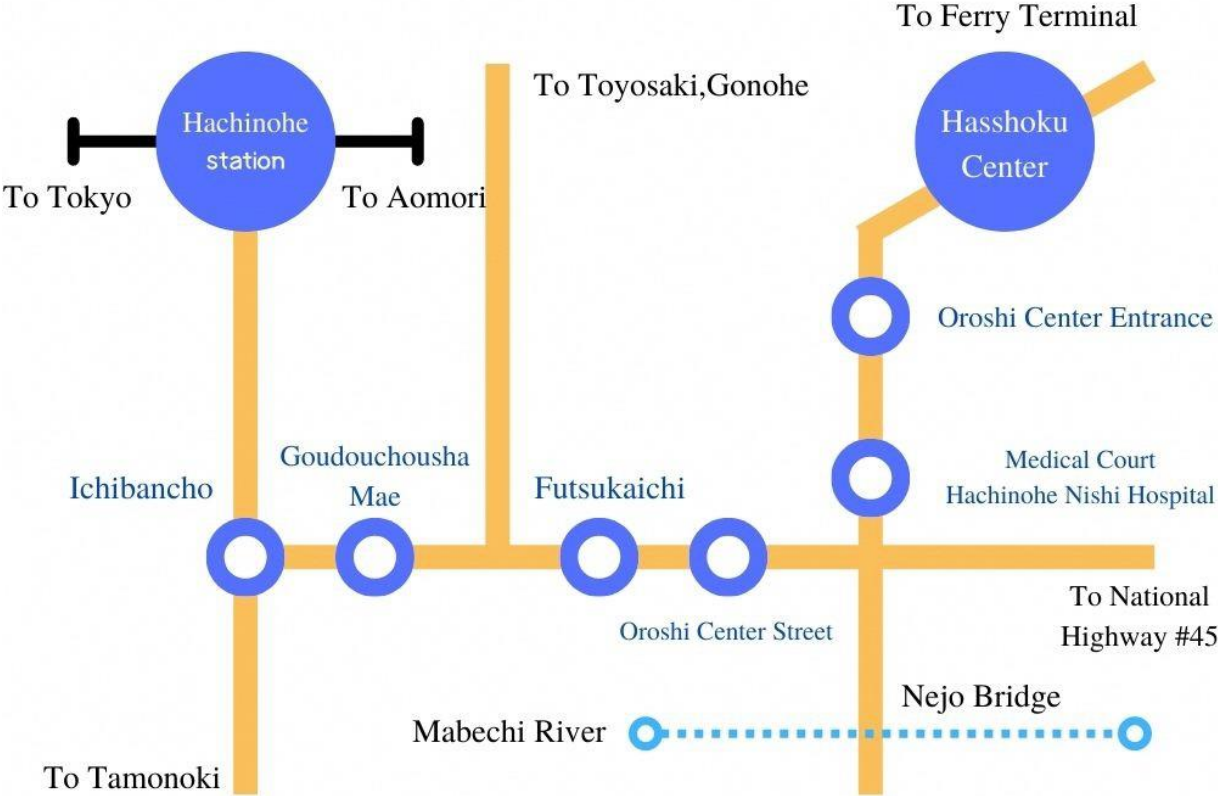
To Ferry Terminal

Hachinohe station

To Tokyo

To Aomori

To Toyosaki,Gonohe

Hasshoku Center

Oroshi Center Entrance

Medical Court Hachinohe Nishi Hospital

Ichibancho

Goudouchousha Mae

Futsukaichi

Oroshi Center Street

To National Highway #45

Nejo Bridge

Mabechi River

To Tamonoki